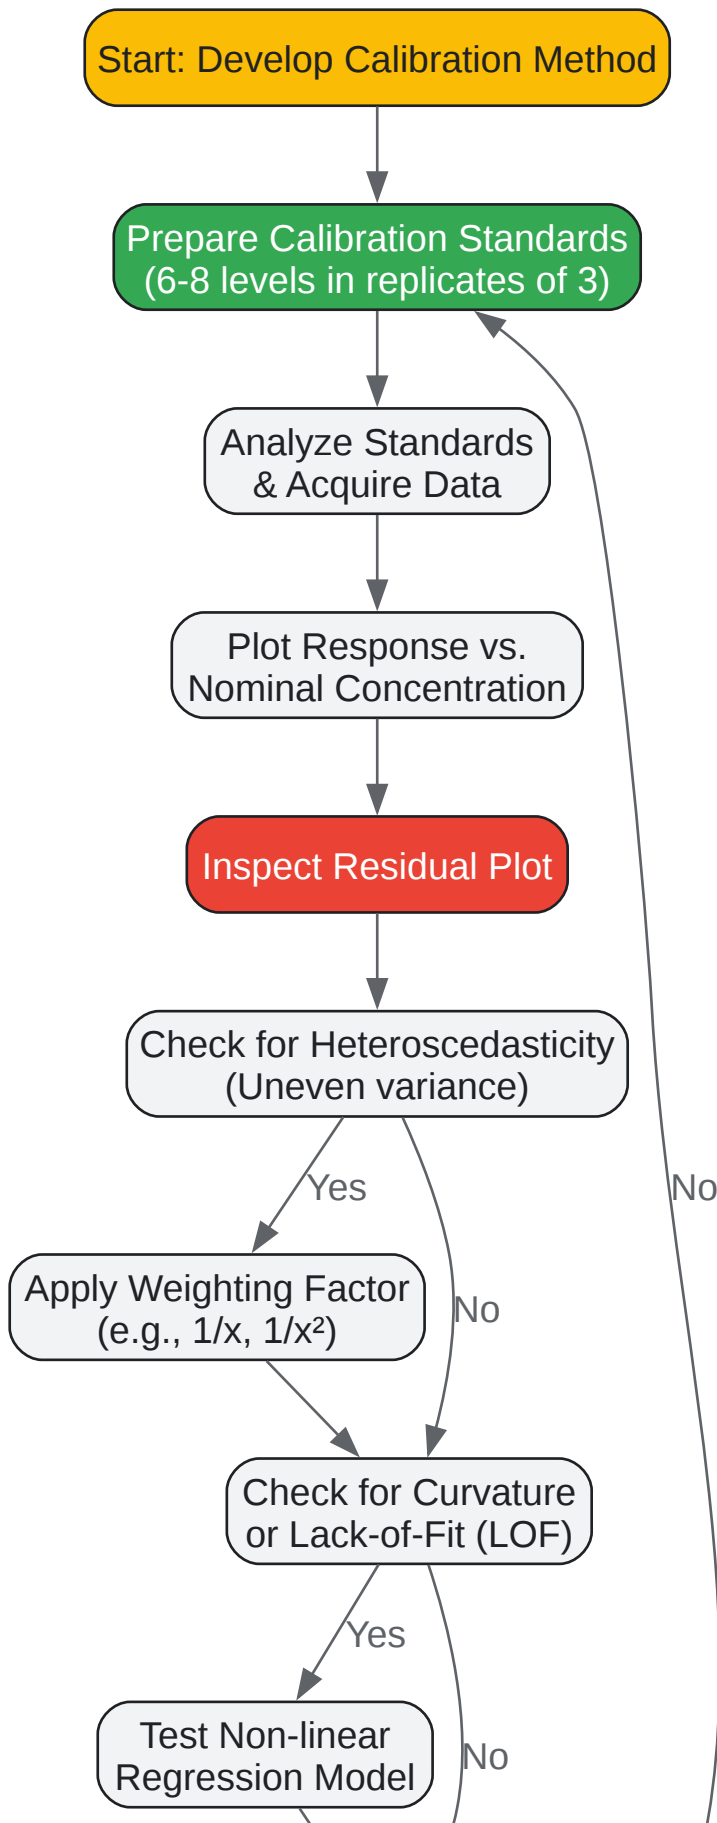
Start: Develop Calibration Method

Prepare Calibration Standards (6-8 levels in replicates of 3)

Analyze Standards & Acquire Data

Plot Response vs. Nominal Concentration

Inspect Residual Plot

Check for Heteroscedasticity (Uneven variance)

Yes

No

No

Apply Weighting Factor (e.g., 1/x, 1/x²)

Check for Curvature or Lack-of-Fit (LOF)

Yes

No

Test Non-linear Regression Model